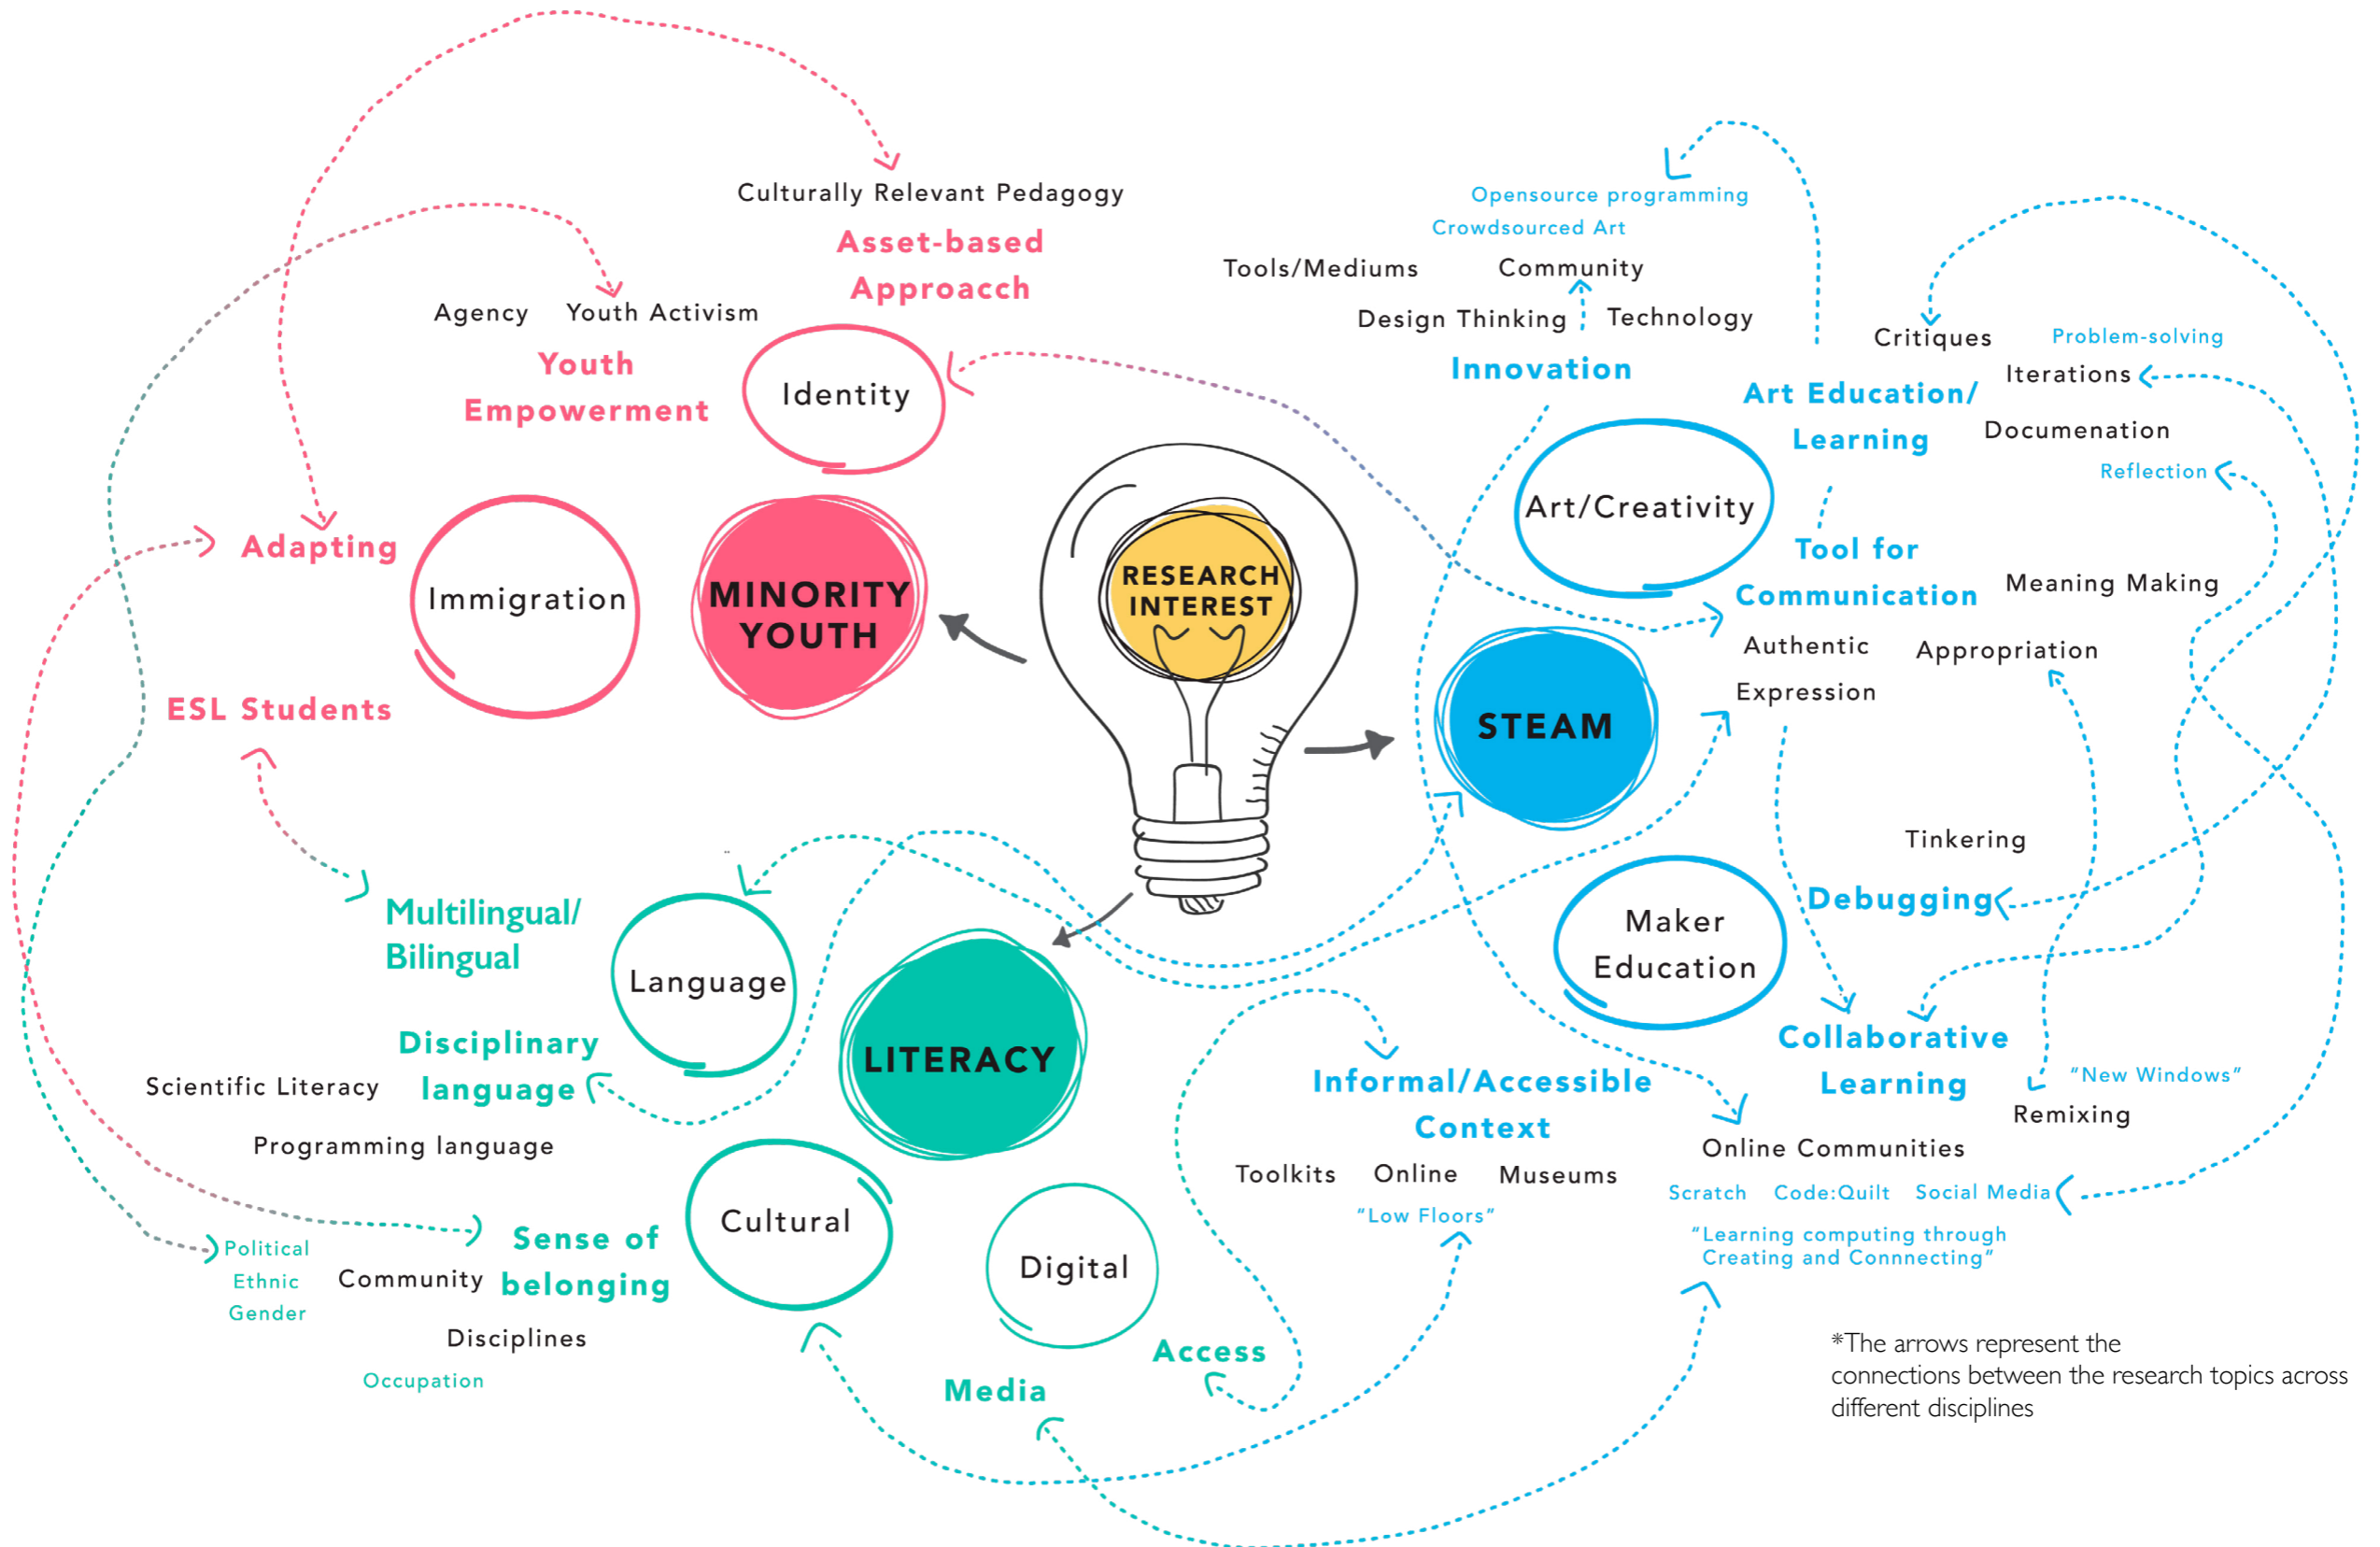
Culturally Relevant Pedagogy

Asset-based Approach

Agency Youth Activism

Youth Empowerment

Identity

Adapting

Immigration

MINORITY YOUTH

RESEARCH INTEREST

ESL Students

Opensource programming
Crowdsourced Art

Tools/Mediums Community

Design Thinking Technology

Innovation

Critiques Problem-solving

Iterations

Art Education/ Learning

Documenation

Reflection

Art/Creativity

Tool for Communication

Meaning Making

Authentic Expression

Appropriation

STEAM

Tinkering

Debugging

Maker Education

Collaborative Learning

"New Windows"

Remixing

Multilingual/ Bilingual

Language

Disciplinary language

Scientific Literacy

Programming language

LITERACY

Informal/Accessible Context

Toolkits Online Museums

"Low Floors"

Online Communities

Scratch Code:Quilt Social Media

"Learning computing through Creating and Connnecting"

Political
Ethnic
Gender

Community

Sense of belonging

Disciplines

Occupation

Cultural

Digital

Access

Media

*The arrows represent the connections between the research topics across different disciplines